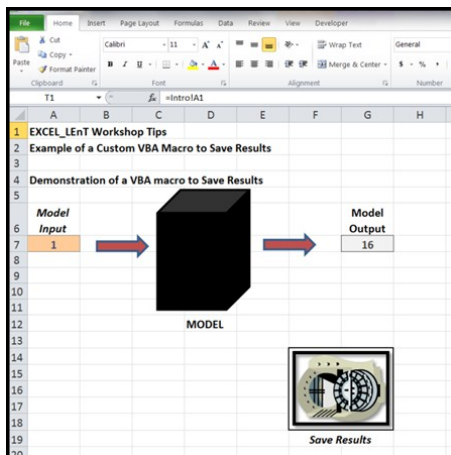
File Home Insert Page Layout Formulas Data Review View Developer

Cut
Copy
Paste
Format Painter
Clipboard

Calibri 11 A A
B I U
Font

Wrap Text
Merge & Center
Alignment

General
$ % ,
Number

T1 =Intro!A1

| | A | B | C | D | E | F | G | H |
|---|---|---|---|---|---|---|---|---|
| 1 | EXCEL_LEnT Workshop Tips | | | | | | | |
| 2 | Example of a Custom VBA Macro to Save Results | | | | | | | |
| 3 | | | | | | | | |
| 4 | Demonstration of a VBA macro to Save Results | | | | | | | |
| 5 | | | | | | | | |
| 6 | Model Input | | | | | | Model Output | |
| 7 | 1 | | | | | | 16 | |
| 8 | | | | | | | | |
| 9 | | | | | | | | |
| 10 | | | | | | | | |
| 11 | | | | | | | | |
| 12 | | | | MODEL | | | | |
| 13 | | | | | | | | |
| 14 | | | | | | | | |
| 15 | | | | | | | | |
| 16 | | | | | | | | |
| 17 | | | | | | | | |
| 18 | | | | | | | | |
| 19 | | | | | | | Save Results | |
| 20 | | | | | | | | |